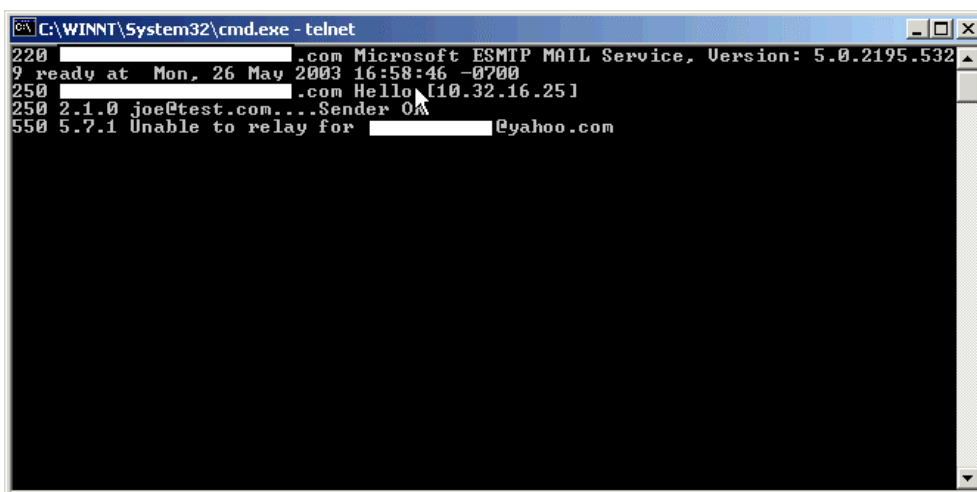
C:\WINNT\System32\cmd.exe - telnet

220 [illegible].com Microsoft ESMTP MAIL Service, Version: 5.0.2195.5329 ready at Mon, 26 May 2003 16:58:46 -0700
250 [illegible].com Hello [10.32.16.25]
250 2.1.0 joe@test.com....Sender OK
550 5.7.1 Unable to relay for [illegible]@yahoo.com